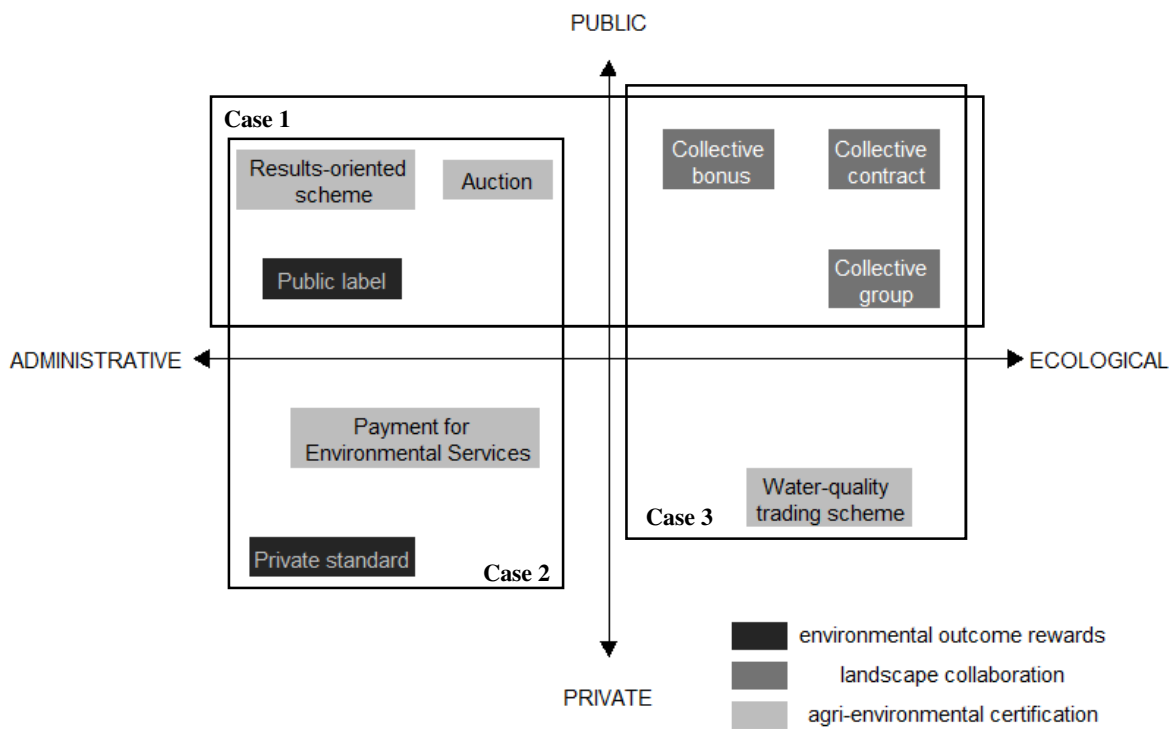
PUBLIC

Case 1

Results-oriented scheme

Auction

Public label

Collective bonus

Collective contract

Collective group

ADMINISTRATIVE

ECOLOGICAL

Payment for Environmental Services

Water-quality trading scheme

Case 3

Private standard

Case 2

PRIVATE

environmental outcome rewards

landscape collaboration

agri-environmental certification